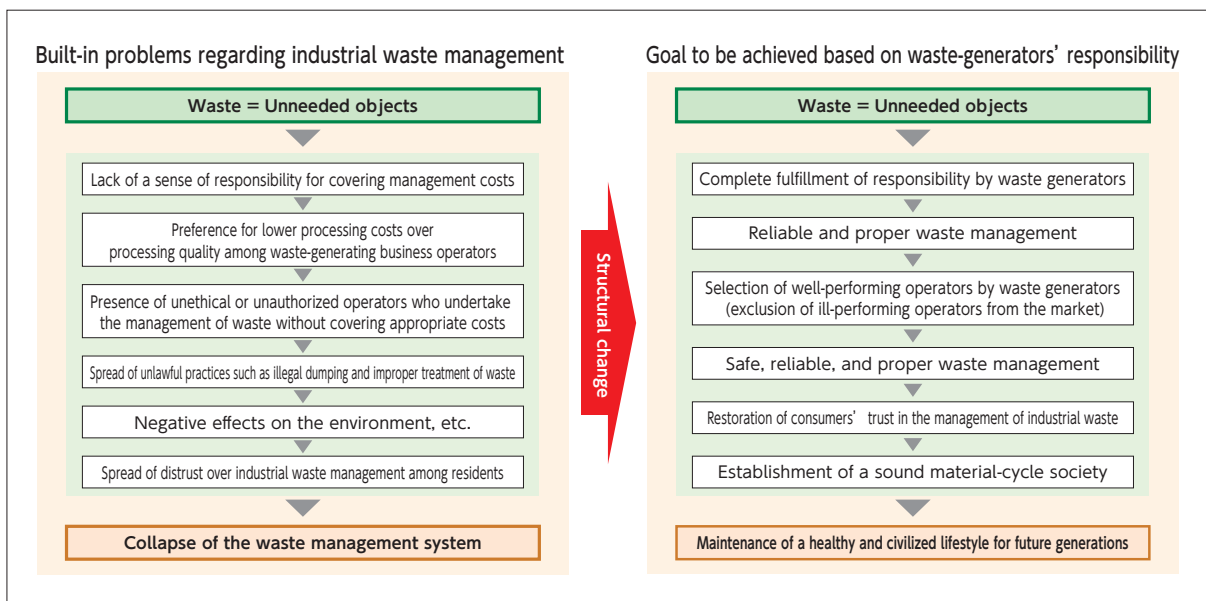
Built-in problems regarding industrial waste management

Waste = Unneeded objects

Lack of a sense of responsibility for covering management costs

Preference for lower processing costs over processing quality among waste-generating business operators

Presence of unethical or unauthorized operators who undertake the management of waste without covering appropriate costs

Spread of unlawful practices such as illegal dumping and improper treatment of waste

Negative effects on the environment, etc.

Spread of distrust over industrial waste management among residents

Collapse of the waste management system

Structural change

Goal to be achieved based on waste-generators' responsibility

Waste = Unneeded objects

Complete fulfillment of responsibility by waste generators

Reliable and proper waste management

Selection of well-performing operators by waste generators (exclusion of ill-performing operators from the market)

Safe, reliable, and proper waste management

Restoration of consumers' trust in the management of industrial waste

Establishment of a sound material-cycle society

Maintenance of a healthy and civilized lifestyle for future generations